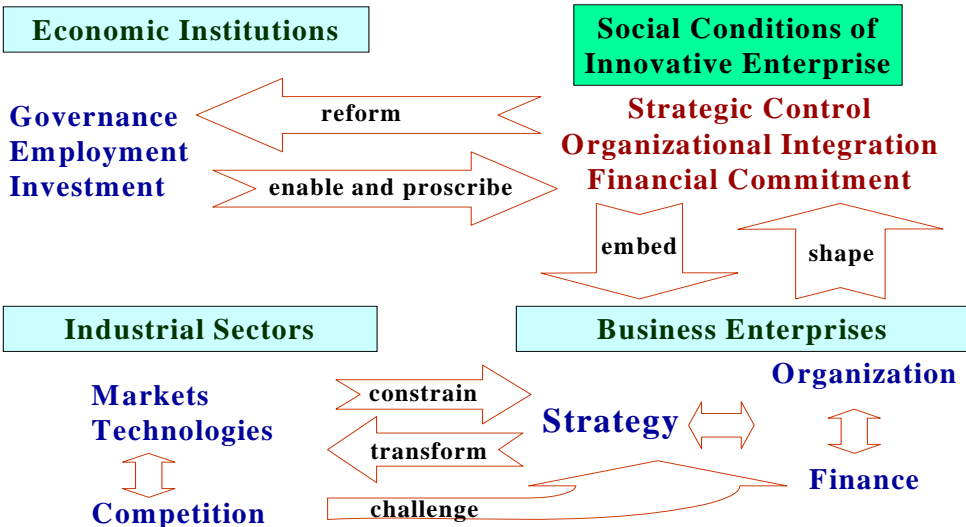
Economic Institutions

Social Conditions of Innovative Enterprise

Governance
Employment
Investment

reform

enable and proscribe

Strategic Control
Organizational Integration
Financial Commitment

embed

shape

Industrial Sectors

Business Enterprises

Markets
Technologies

Competition

constrain

transform

challenge

Strategy

Organization

Finance